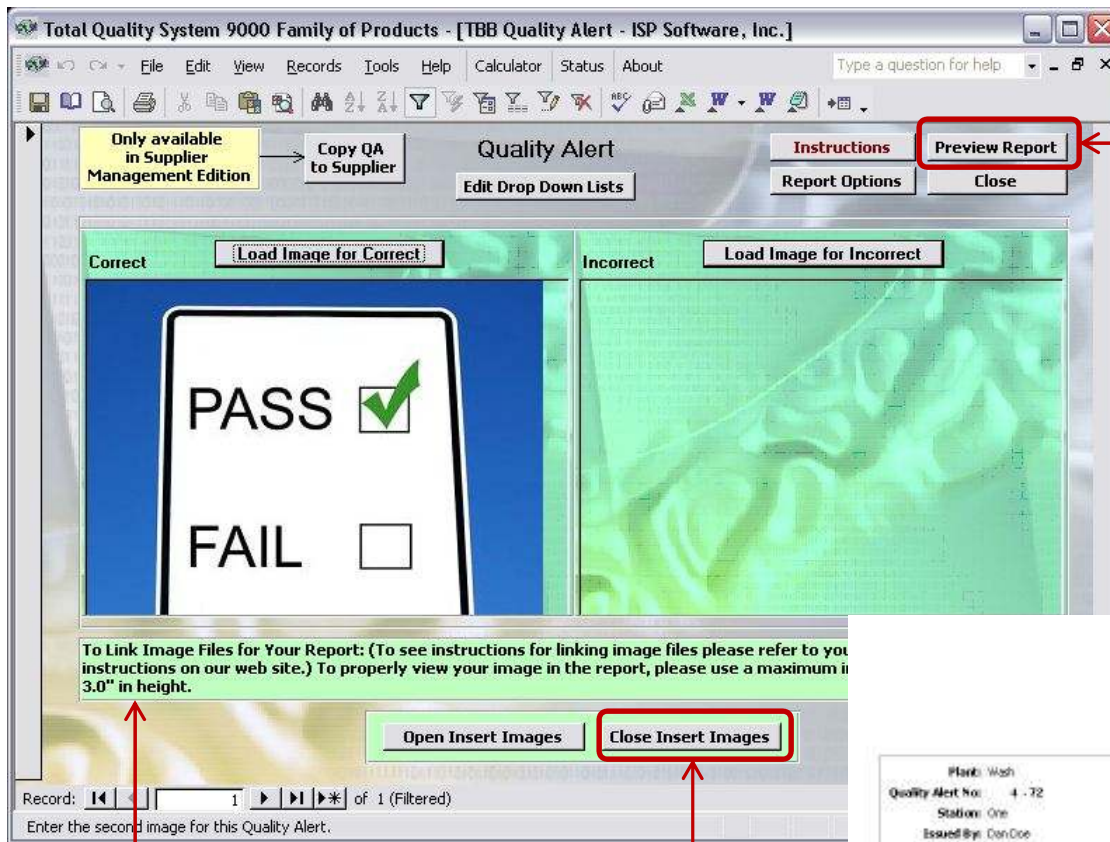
Total Quality System 9000 Family of Products - [TBB Quality Alert - ISP Software, Inc.]

File Edit View Records Tools Help Calculator Status About

Type a question for help

Only available in Supplier Management Edition

Copy QA to Supplier

Quality Alert

Edit Drop Down Lists

Instructions

Preview Report

Report Options

Close

Correct

Load Image for Correct

Incorrect

Load Image for Incorrect

PASS

FAIL

To Link Image Files for Your Report: (To see instructions for linking image files please refer to you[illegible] instructions on our web site.) To properly view your image in the report, please use a maximum i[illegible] 3.0" in height.

Open Insert Images

Close Insert Images

Record: 1 of 1 (Filtered)

Enter the second image for this Quality Alert.

Plant: Wash
Quality Alert No: 4 - 72
Station: One
Issued By: Dan Doe